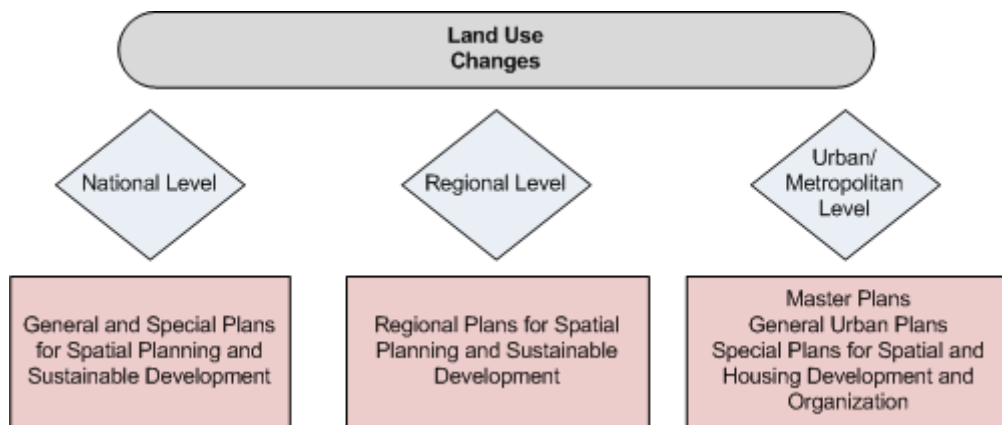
Land Use Changes

National Level

Regional Level

Urban/ Metropolitan Level

General and Special Plans for Spatial Planning and Sustainable Development

Regional Plans for Spatial Planning and Sustainable Development

Master Plans
General Urban Plans
Special Plans for Spatial and Housing Development and Organization